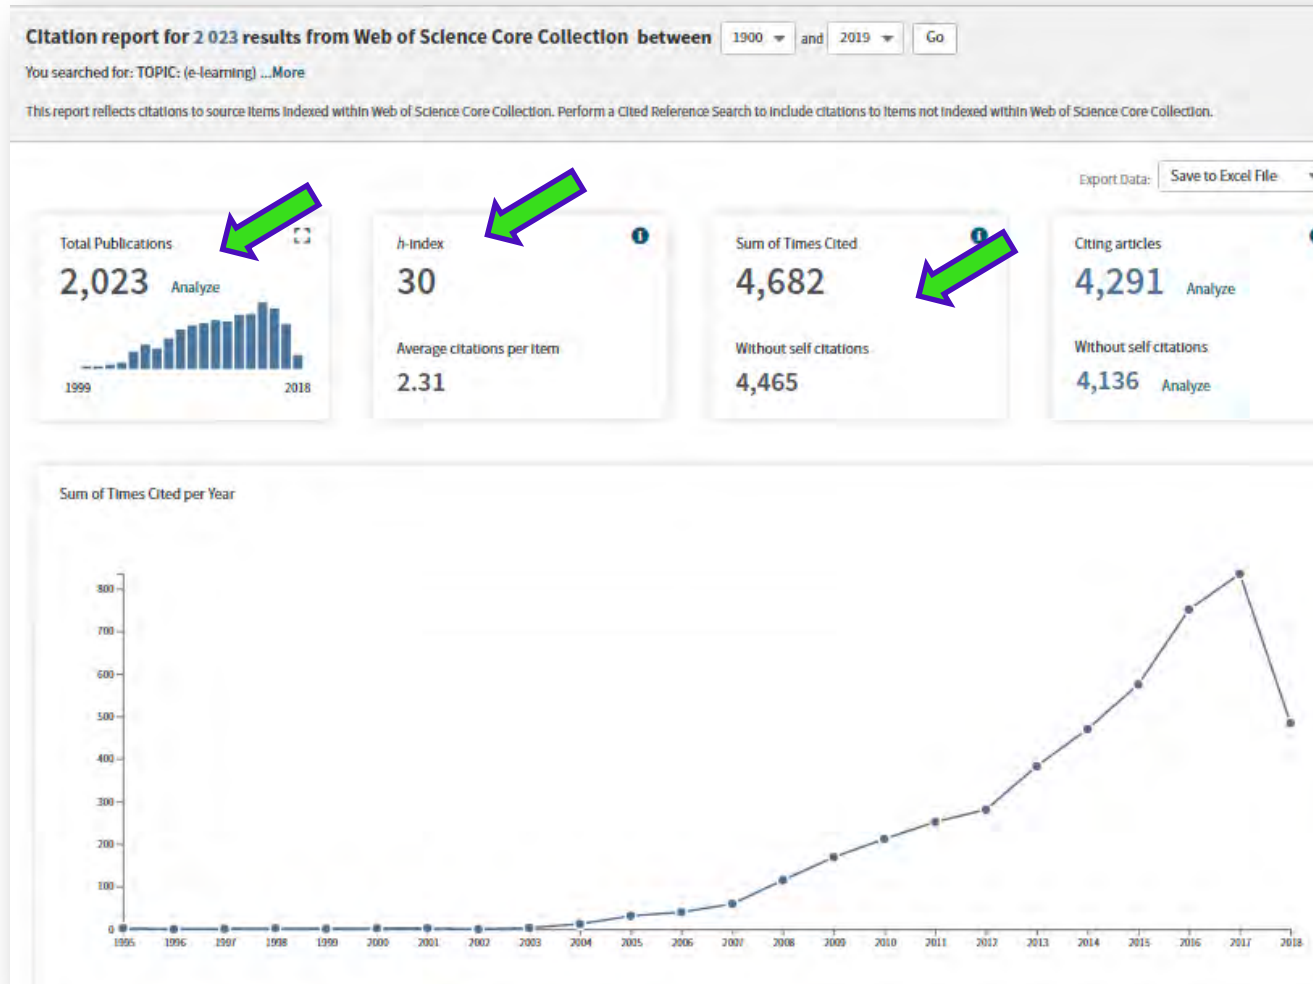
Citation report for 2 023 results from Web of Science Core Collection between 1900 and 2019 Go

You searched for: TOPIC: (e-learning) ...More

This report reflects citations to source items indexed within Web of Science Core Collection. Perform a Cited Reference Search to include citations to items not indexed within Web of Science Core Collection.

Export Data: Save to Excel File

Total Publications
2,023 Analyze
1999 2018

h-index
30

Average citations per item
2.31

Sum of Times Cited
4,682

Without self citations
4,465

Citing articles
4,291 Analyze

Without self citations
4,136 Analyze

Sum of Times Cited per Year

800
700
600
500
400
300
200
100
0

1995 1996 1997 1998 1999 2000 2001 2002 2003 2004 2005 2006 2007 2008 2009 2010 2011 2012 2013 2014 2015 2016 2017 2018